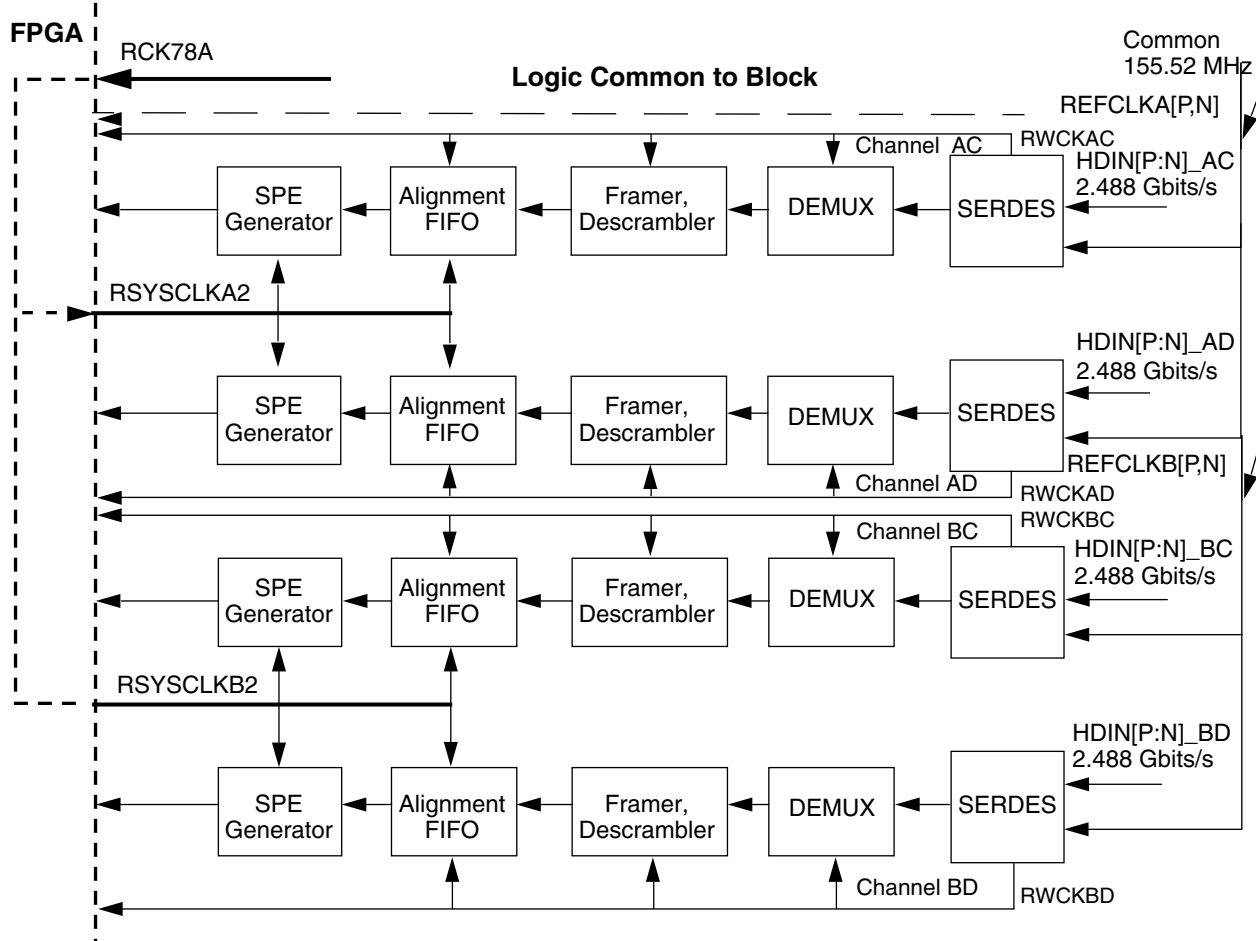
FPGA

RCK78A

Logic Common to Block

Common
155.52 MHz

REFCLKA[P,N]

Channel AC

RWCKAC

HDIN[P:N]_AC
2.488 Gbits/s

SPE Generator

Alignment FIFO

Framer, Descrambler

DEMUX

SERDES

RSYSCLKA2

HDIN[P:N]_AD
2.488 Gbits/s

SPE Generator

Alignment FIFO

Framer, Descrambler

DEMUX

SERDES

REFCLKB[P,N]

Channel AD

RWCKAD

RWCKBC

Channel BC

HDIN[P:N]_BC
2.488 Gbits/s

SPE Generator

Alignment FIFO

Framer, Descrambler

DEMUX

SERDES

RSYSCLKB2

HDIN[P:N]_BD
2.488 Gbits/s

SPE Generator

Alignment FIFO

Framer, Descrambler

DEMUX

SERDES

Channel BD

RWCKBD